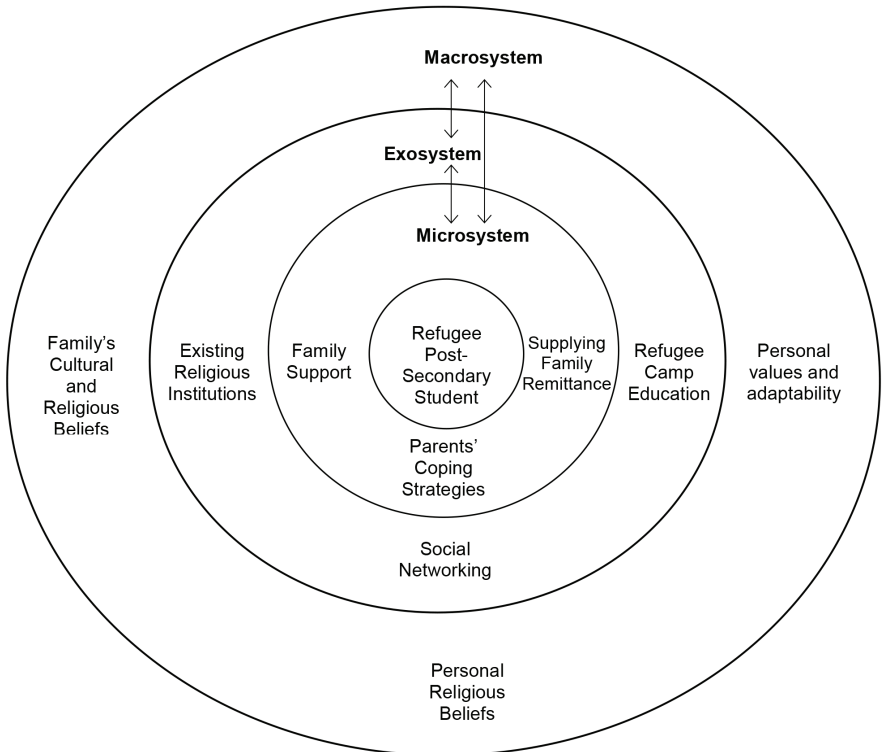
Macrosystem

Exosystem

Microsystem

Family's Cultural and Religious Beliefs

Existing Religious Institutions

Family Support

Refugee Post-Secondary Student

Supplying Family Remittance

Refugee Camp Education

Personal values and adaptability

Parents' Coping Strategies

Social Networking

Personal Religious Beliefs